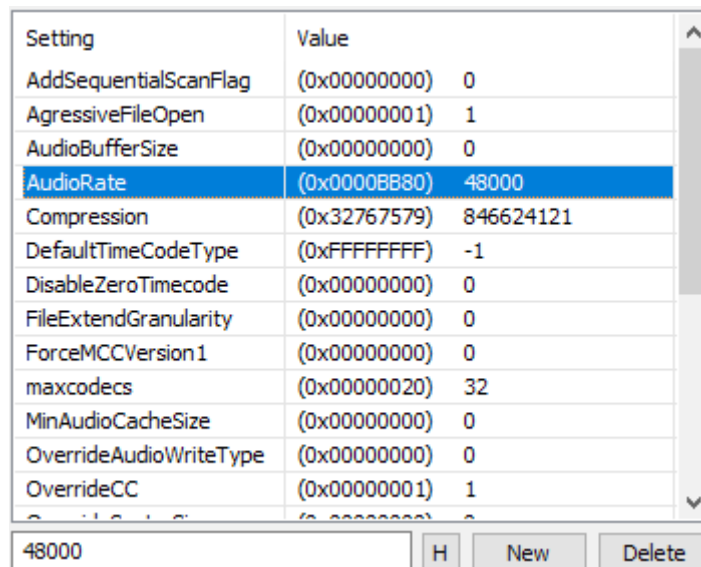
| Setting | Value | |
|---|---|---|
| AddSequentialScanFlag | (0x00000000) | 0 |
| AgressiveFileOpen | (0x00000001) | 1 |
| AudioBufferSize | (0x00000000) | 0 |
| AudioRate | (0x0000BB80) | 48000 |
| Compression | (0x32767579) | 846624121 |
| DefaultTimeCodeType | (0xFFFFFFFF) | -1 |
| DisableZeroTimecode | (0x00000000) | 0 |
| FileExtendGranularity | (0x00000000) | 0 |
| ForceMCCVersion1 | (0x00000000) | 0 |
| maxcodecs | (0x00000020) | 32 |
| MinAudioCacheSize | (0x00000000) | 0 |
| OverrideAudioWriteType | (0x00000000) | 0 |
| OverrideCC | (0x00000001) | 1 |
| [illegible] | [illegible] | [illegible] |

48000

H

New

Delete